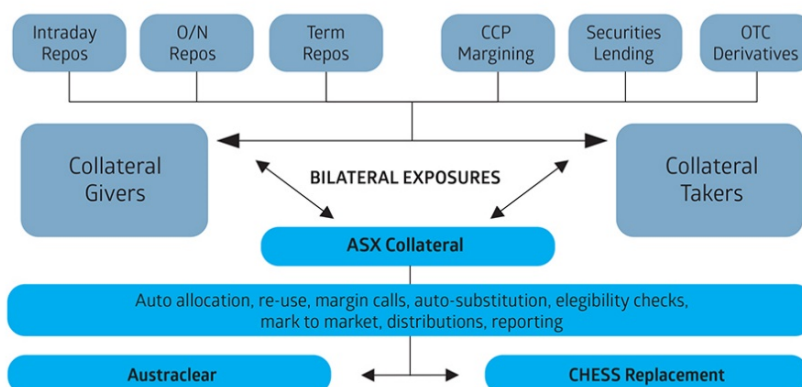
Intraday Repos

O/N Repos

Term Repos

CCP Margining

Securities Lending

OTC Derivatives

Collateral Givers

BILATERAL EXPOSURES

Collateral Takers

ASX Collateral

Auto allocation, re-use, margin calls, auto-substitution, elegibility checks, mark to market, distributions, reporting

Austraclear

CHESS Replacement